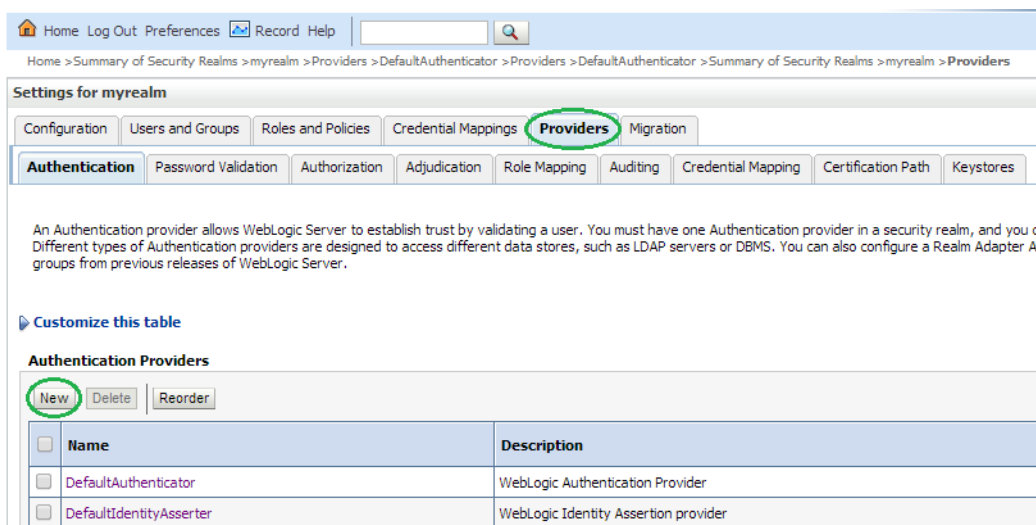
Home Log Out Preferences Record Help

Home >Summary of Security Realms >myrealm >Providers >DefaultAuthenticator >Providers >DefaultAuthenticator >Summary of Security Realms >myrealm >Providers

Settings for myrealm

Configuration | Users and Groups | Roles and Policies | Credential Mappings | Providers | Migration

Authentication | Password Validation | Authorization | Adjudication | Role Mapping | Auditing | Credential Mapping | Certification Path | Keystores

An Authentication provider allows WebLogic Server to establish trust by validating a user. You must have one Authentication provider in a security realm, and you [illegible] Different types of Authentication providers are designed to access different data stores, such as LDAP servers or DBMS. You can also configure a Realm Adapter A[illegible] groups from previous releases of WebLogic Server.

Customize this table

Authentication Providers

New Delete Reorder

| | Name | Description |
|---|---|---|
| | DefaultAuthenticator | WebLogic Authentication Provider |
| | DefaultIdentityAsserter | WebLogic Identity Assertion provider |